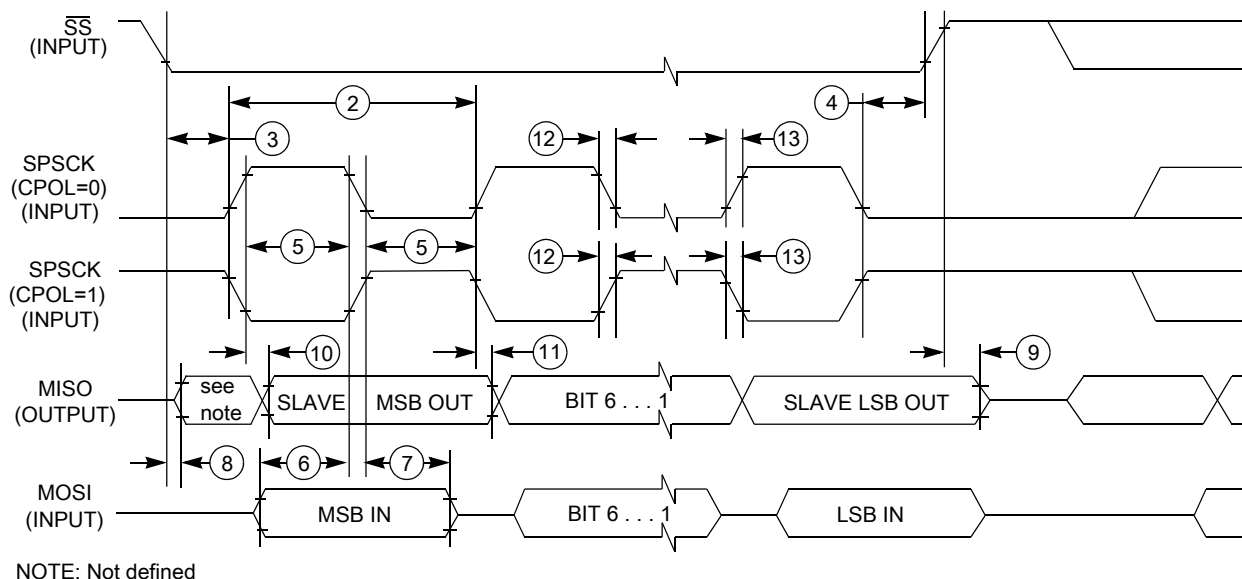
$\overline{SS}$
(INPUT)

2

4

3

12

13

SPSCK
(CPOL=0)
(INPUT)

5

5

12

13

SPSCK
(CPOL=1)
(INPUT)

10

11

9

MISO
(OUTPUT)

see note

SLAVE

MSB OUT

BIT 6 . . . 1

SLAVE LSB OUT

8

6

7

MOSI
(INPUT)

MSB IN

BIT 6 . . . 1

LSB IN

NOTE: Not defined